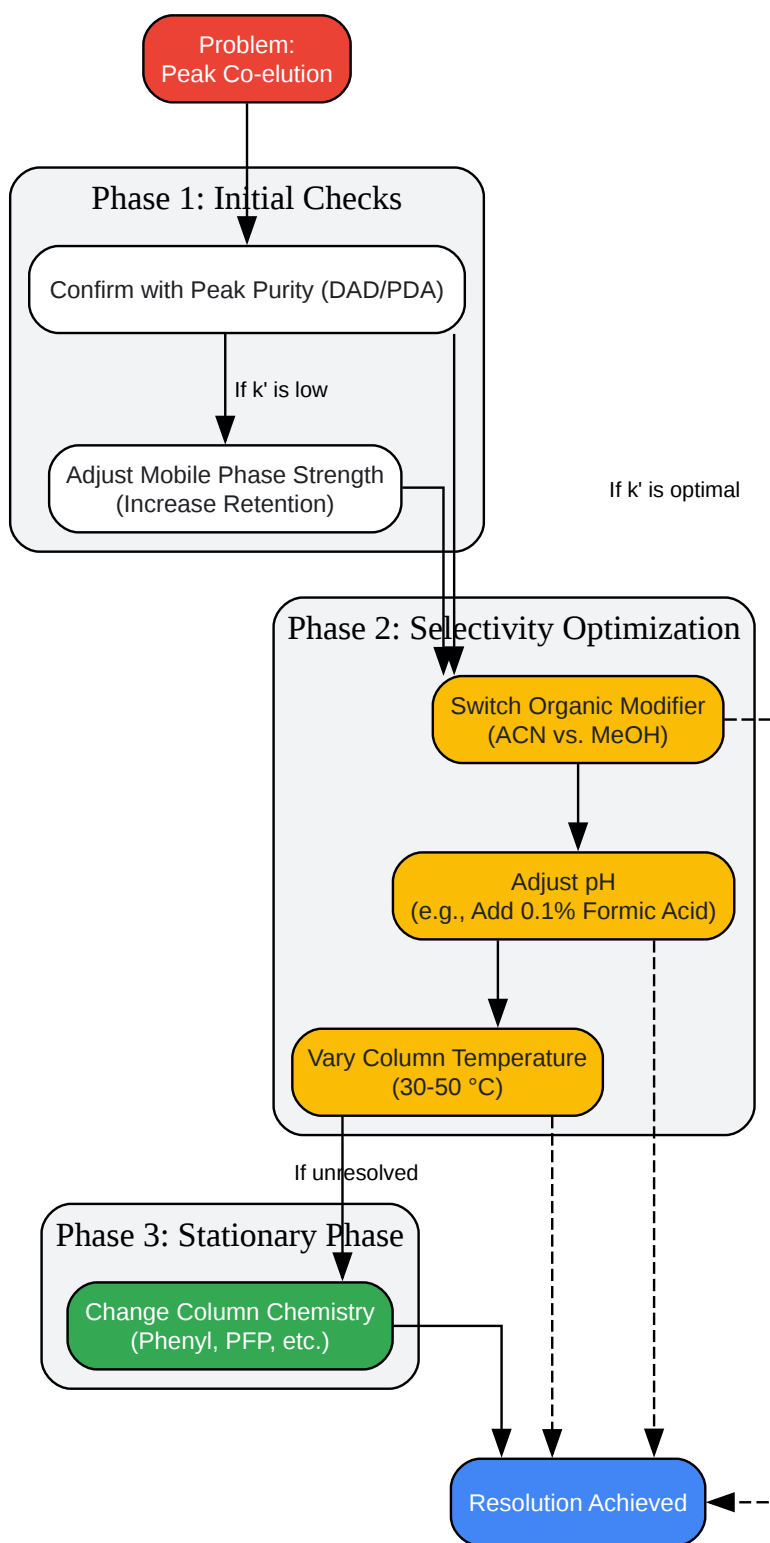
Problem:
Peak Co-elution

Phase 1: Initial Checks

Confirm with Peak Purity (DAD/PDA)

If k' is low

Adjust Mobile Phase Strength
(Increase Retention)

If k' is optimal

Phase 2: Selectivity Optimization

Switch Organic Modifier
(ACN vs. MeOH)

Adjust pH
(e.g., Add 0.1% Formic Acid)

Vary Column Temperature
(30-50 °C)

If unresolved

Phase 3: Stationary Phase

Change Column Chemistry
(Phenyl, PFP, etc.)

Resolution Achieved